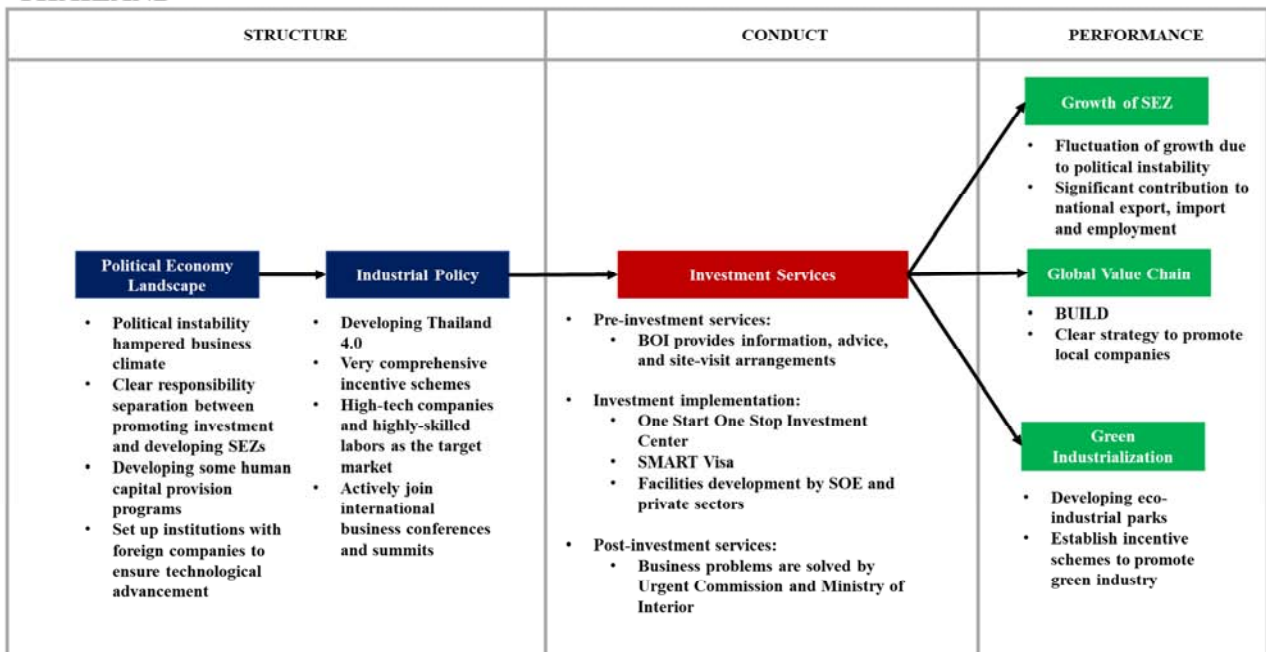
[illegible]

| STRUCTURE | CONDUCT | PERFORMANCE |
|---|---|---|

Political Economy Landscape

- Political instability hampered business climate
- Clear responsibility separation between promoting investment and developing SEZs
- Developing some human capital provision programs
- Set up institutions with foreign companies to ensure technological advancement

Industrial Policy

- Developing Thailand 4.0
- Very comprehensive incentive schemes
- High-tech companies and highly-skilled labors as the target market
- Actively join international business conferences and summits

Investment Services

- Pre-investment services:
  - BOI provides information, advice, and site-visit arrangements
- Investment implementation:
  - One Start One Stop Investment Center
  - SMART Visa
  - Facilities development by SOE and private sectors
- Post-investment services:
  - Business problems are solved by Urgent Commission and Ministry of Interior

Growth of SEZ

- Fluctuation of growth due to political instability
- Significant contribution to national export, import and employment

Global Value Chain

- BUILD
- Clear strategy to promote local companies

Green Industrialization

- Developing eco-industrial parks
- Establish incentive schemes to promote green industry